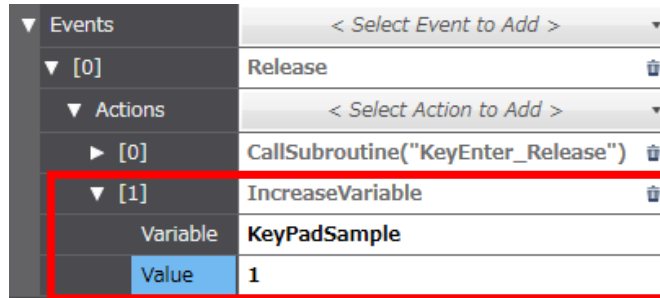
| | |
|---|---|
| ▼ Events | < Select Event to Add > |
| ▼ [0] | Release |
| ▼ Actions | < Select Action to Add > |
| ▶ [0] | CallSubroutine("KeyEnter_Release") |
| ▼ [1] | IncreaseVariable |
| Variable | KeyPadSample |
| Value | 1 |